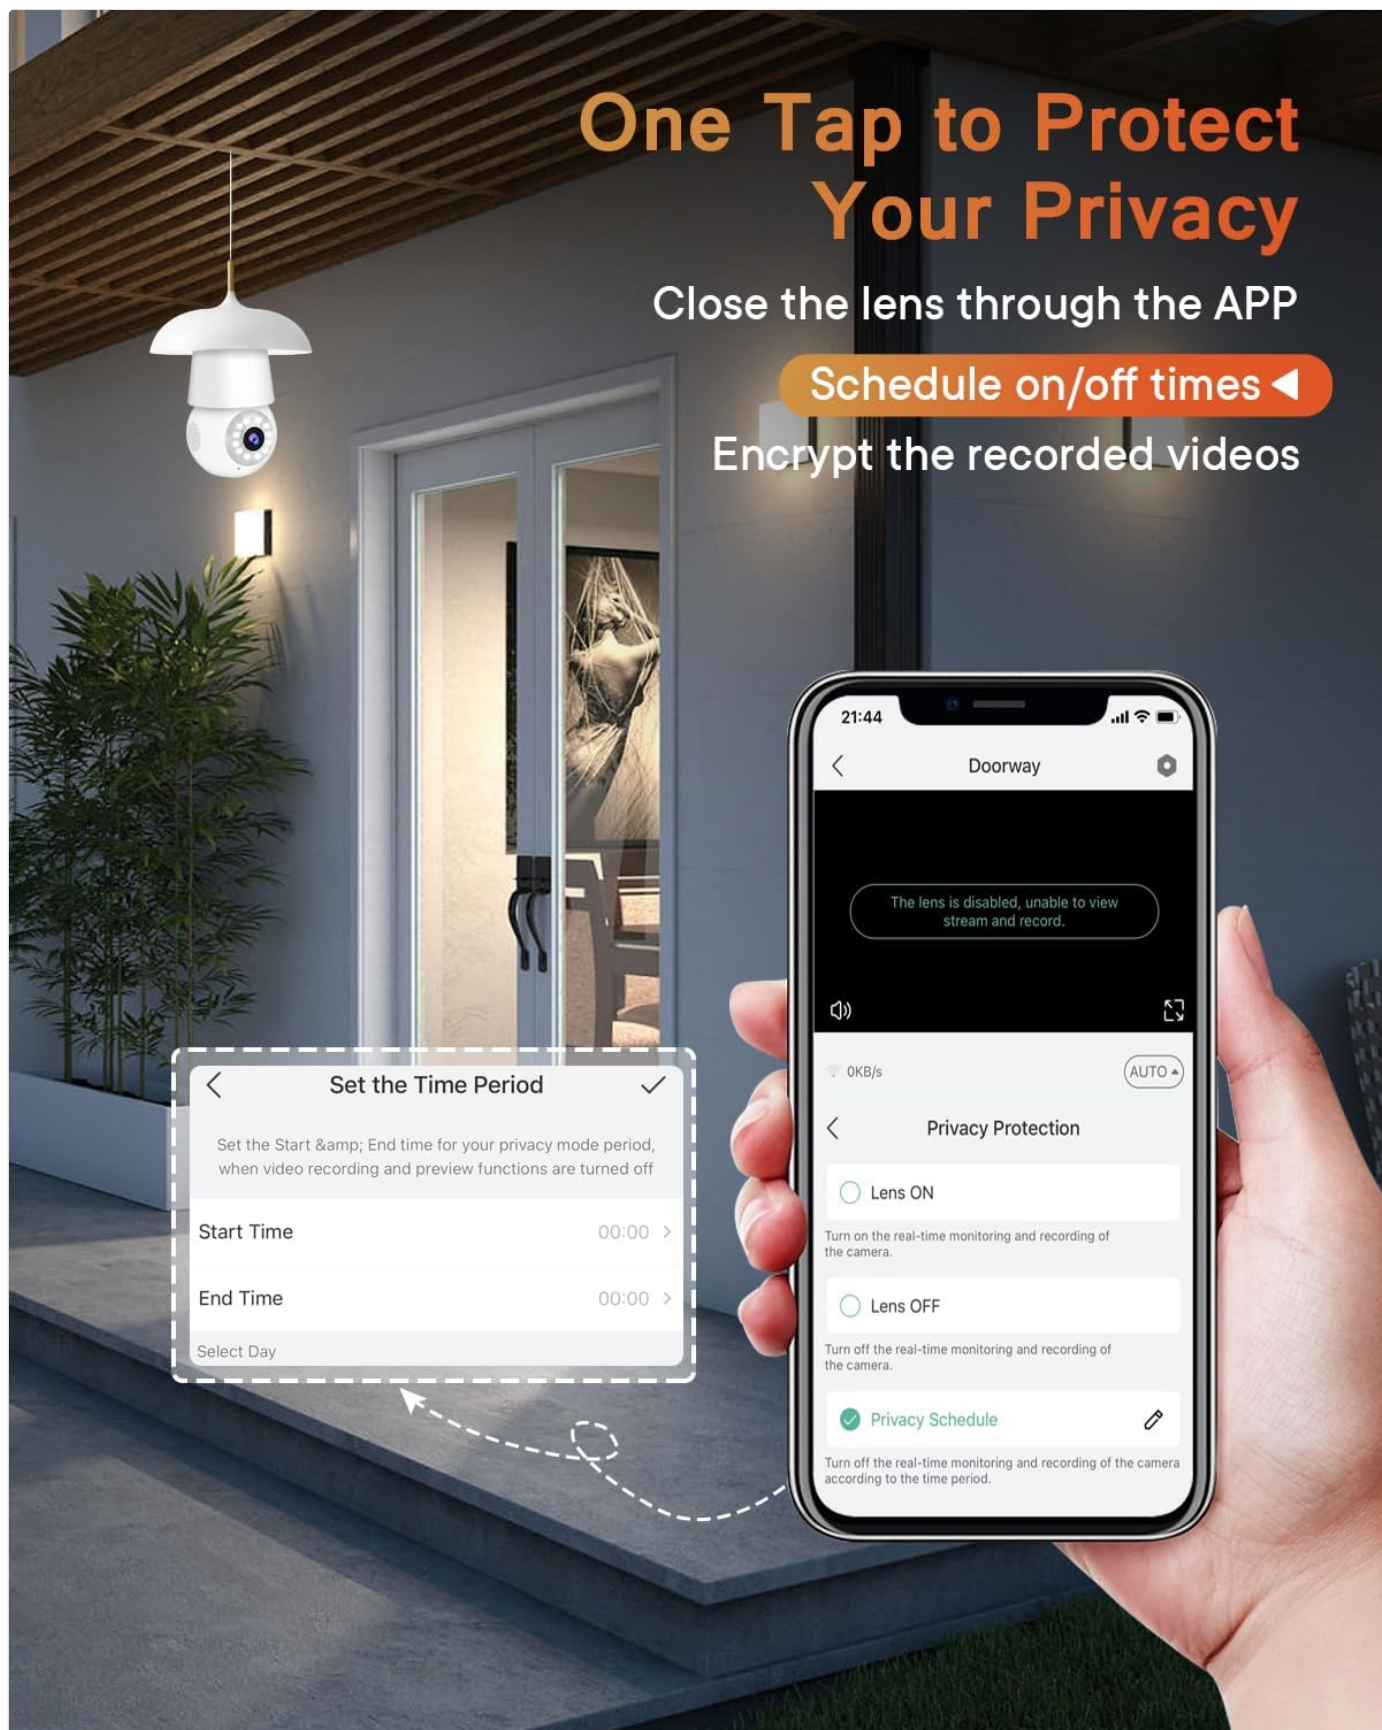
One Tap to Protect Your Privacy

Close the lens through the APP

Schedule on/off times

Encrypt the recorded videos

21:44

Doorway

The lens is disabled, unable to view stream and record.

0KB/s

AUTO

Privacy Protection

Lens ON

Turn on the real-time monitoring and recording of the camera.

Lens OFF

Turn off the real-time monitoring and recording of the camera.

Privacy Schedule

Turn off the real-time monitoring and recording of the camera according to the time period.

Set the Time Period

Set the Start &amp; End time for your privacy mode period, when video recording and preview functions are turned off

| Start Time | 00:00 |
|---|---|
| End Time | 00:00 |

Select Day